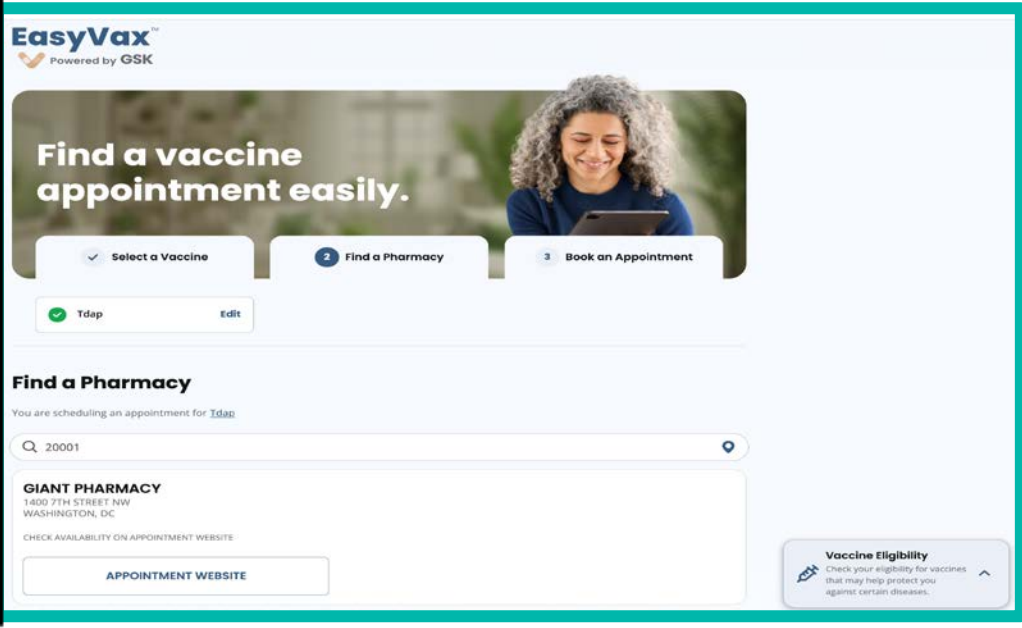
EasyVax™
Powered by GSK

Find a vaccine appointment easily.

Select a Vaccine

2 Find a Pharmacy

3 Book an Appointment

Tdap Edit

Find a Pharmacy

You are scheduling an appointment for Tdap

20001

GIANT PHARMACY
1400 7TH STREET NW
WASHINGTON, DC

CHECK AVAILABILITY ON APPOINTMENT WEBSITE

APPOINTMENT WEBSITE

Vaccine Eligibility
Check your eligibility for vaccines that may help protect you against certain diseases.